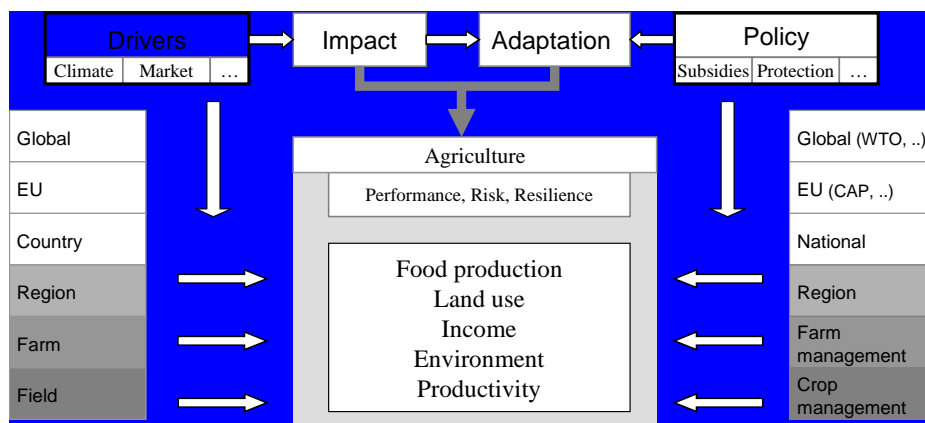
Drivers

| Climate | Market | … |
|---|---|---|

Impact

Adaptation

Policy

| Subsidies | Protection | … |
|---|---|---|

Global

EU

Country

Region

Farm

Field

Agriculture

Performance, Risk, Resilience

Food production
Land use
Income
Environment
Productivity

Global (WTO, ..)

EU (CAP, ..)

National

Region

Farm management

Crop management